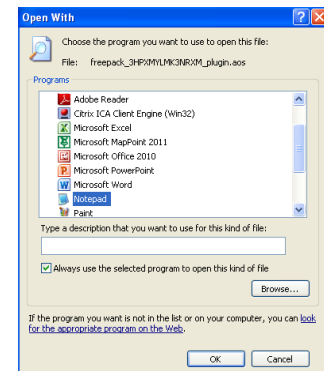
Open With

Choose the program you want to use to open this file:

File: freepack_3HPXMYLMK3NRXM_plugin.aos

Programs

Adobe Reader
Citrix ICA Client Engine (Win32)
Microsoft Excel
Microsoft MapPoint 2011
Microsoft Office 2010
Microsoft PowerPoint
Microsoft Word
Notepad
Paint

Type a description that you want to use for this kind of file:

Always use the selected program to open this kind of file

Browse...

If the program you want is not in the list or on your computer, you can look for the appropriate program on the Web.

OK Cancel